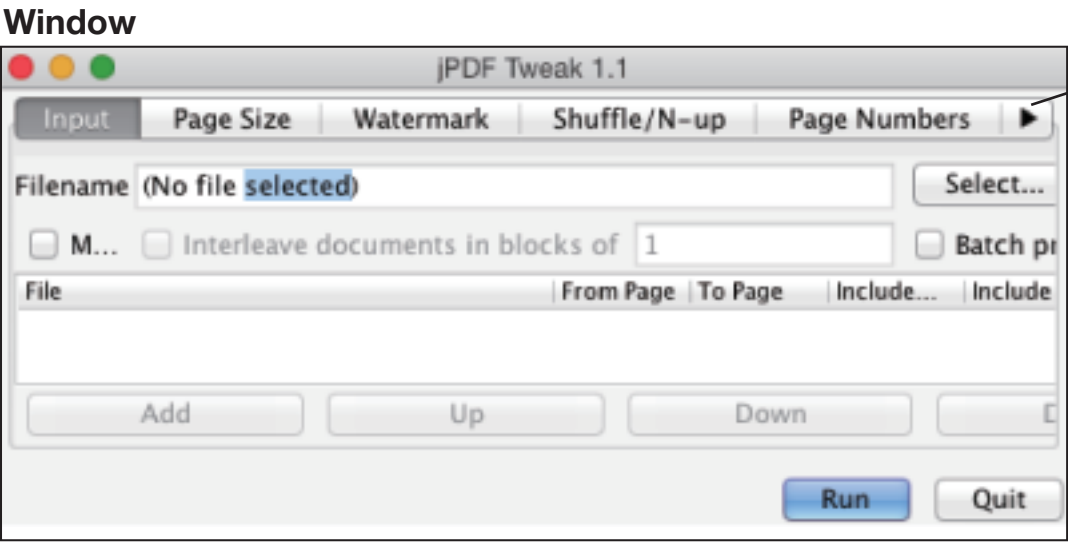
Window

jPDF Tweak 1.1

Input | Page Size | Watermark | Shuffle/N-up | Page Numbers | ▶

Filename (No file selected) Select...

M... Interleave documents in blocks of 1 Batch pr

| File | From Page | To Page | Include... | Include |
|---|---|---|---|---|

Add Up Down D

Run Quit